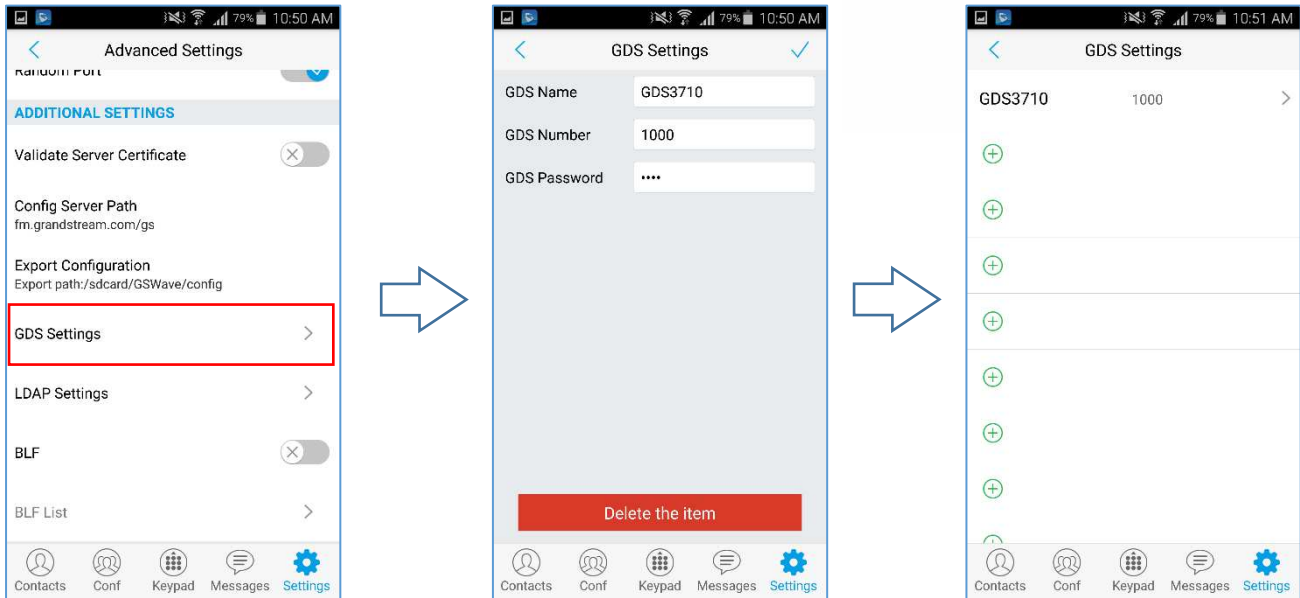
79% 10:50 AM

Advanced Settings

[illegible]

ADDITIONAL SETTINGS

Validate Server Certificate

Config Server Path
fm.grandstream.com/gs

Export Configuration
Export path:/sdcard/GSWave/config

GDS Settings

LDAP Settings

BLF

BLF List

Contacts Conf Keypad Messages Settings

79% 10:50 AM

GDS Settings

GDS Name GDS3710

GDS Number 1000

GDS Password ••••

Delete the item

Contacts Conf Keypad Messages Settings

79% 10:51 AM

GDS Settings

GDS3710 1000

Contacts Conf Keypad Messages Settings